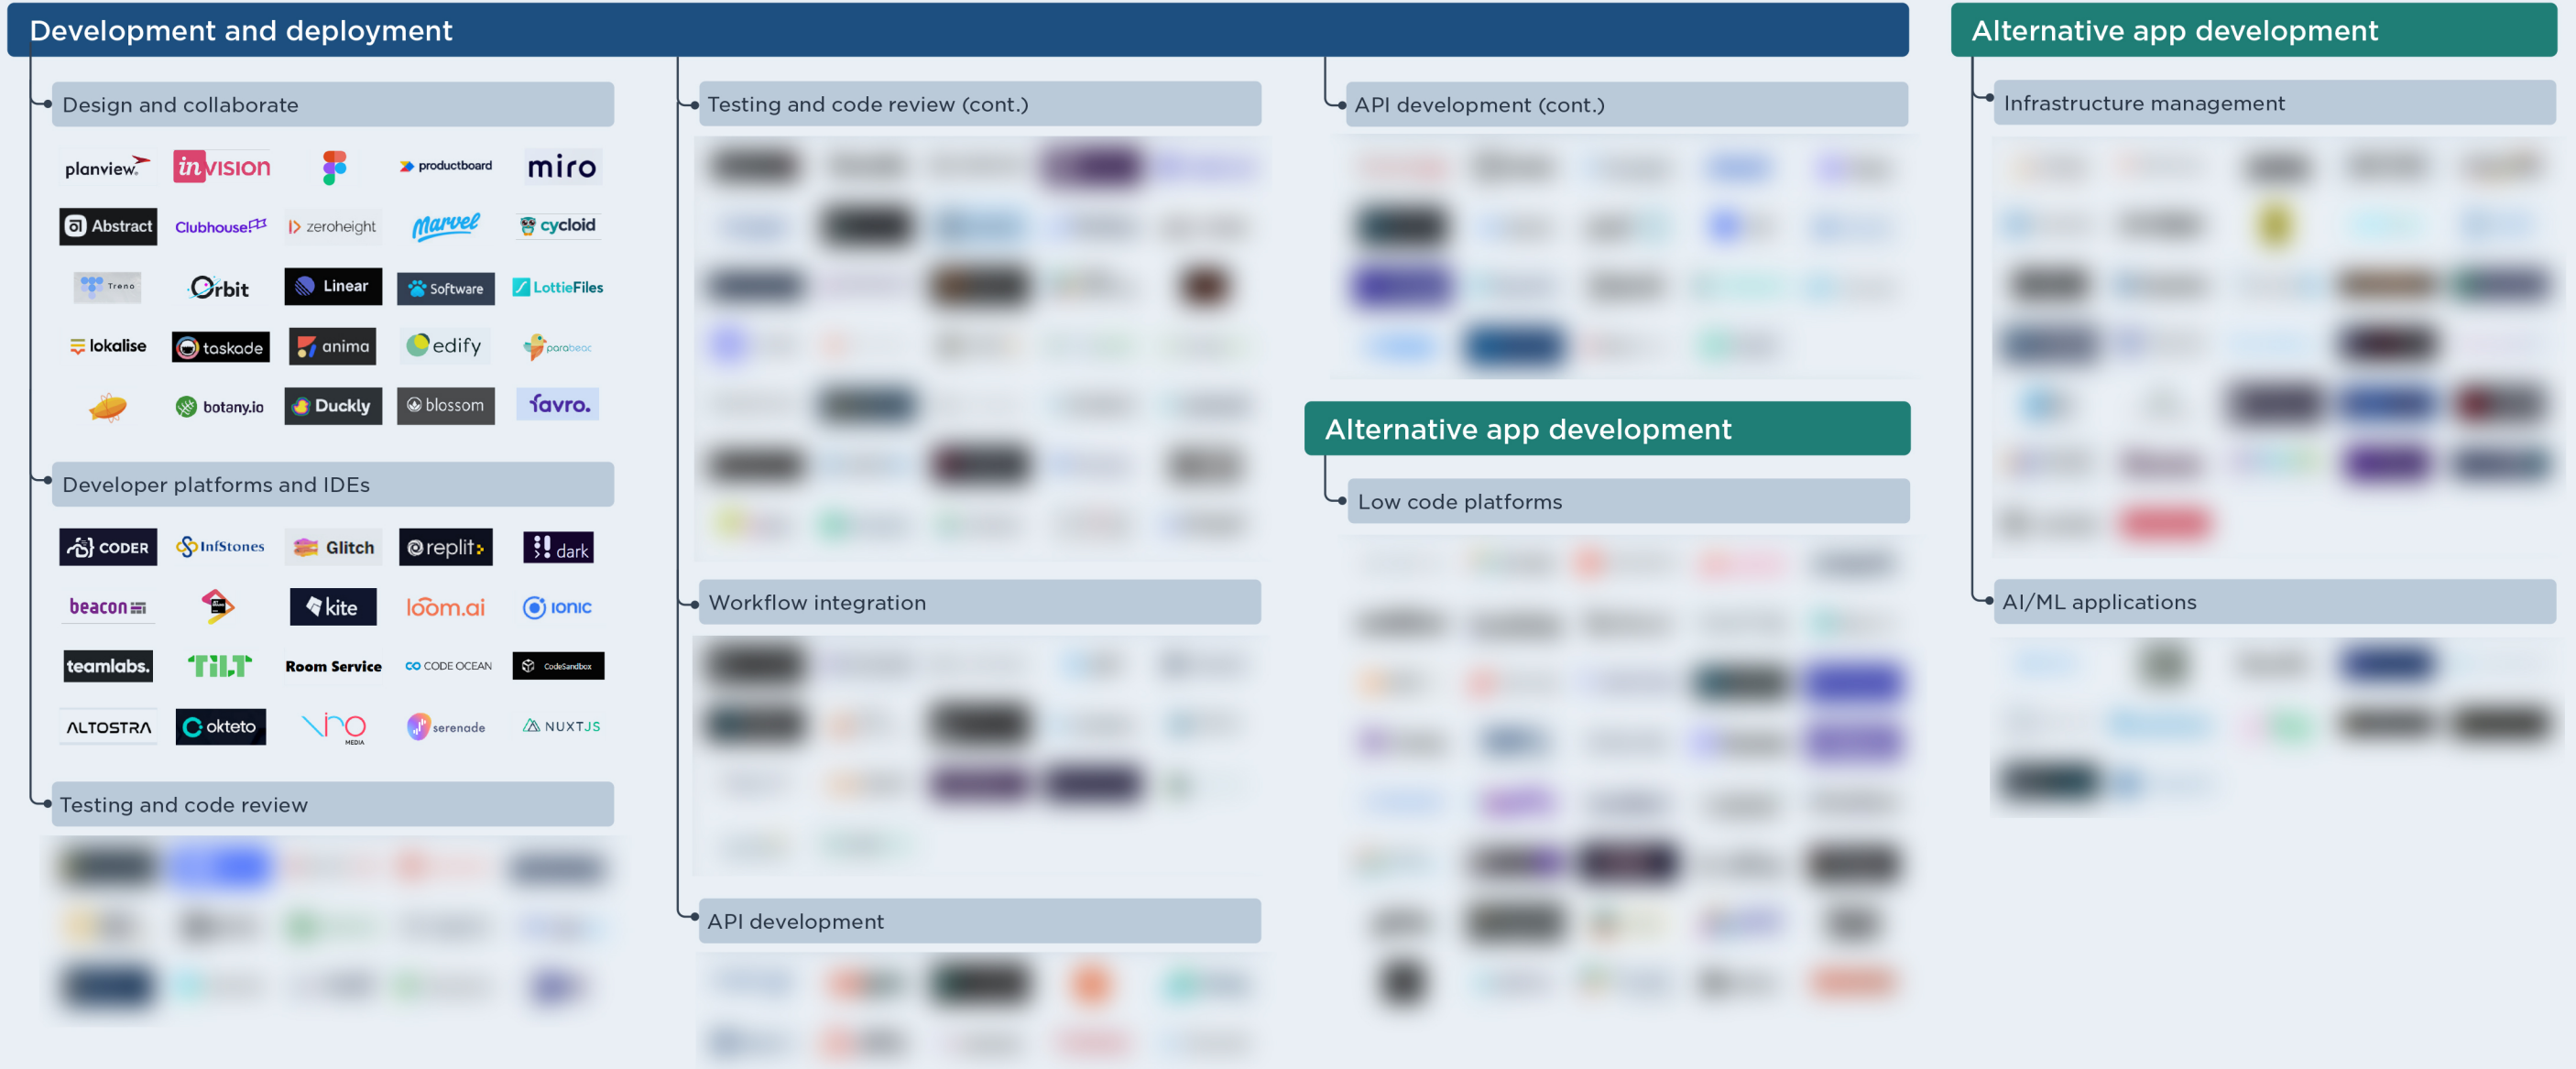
Development and deployment

Design and collaborate

planview. invision productboard miro
Abstract Clubhouse zeroheight Marvel cycloid
Treno Orbit Linear Software LottieFiles
lokalise taskade anima edify parabeac
botany.io Duckly blossom favro.

Developer platforms and IDEs

CODER InfStones Glitch replit dark
beacon kite loom.ai ionic
teamlabs. TiLT Room Service CODE OCEAN CodeSandbox
ALTOSTRA okteto ino MEDIA serenade NUXTJS

Testing and code review

Testing and code review (cont.)

Workflow integration

API development

API development (cont.)

Alternative app development

Low code platforms

Alternative app development

Infrastructure management

AI/ML applications